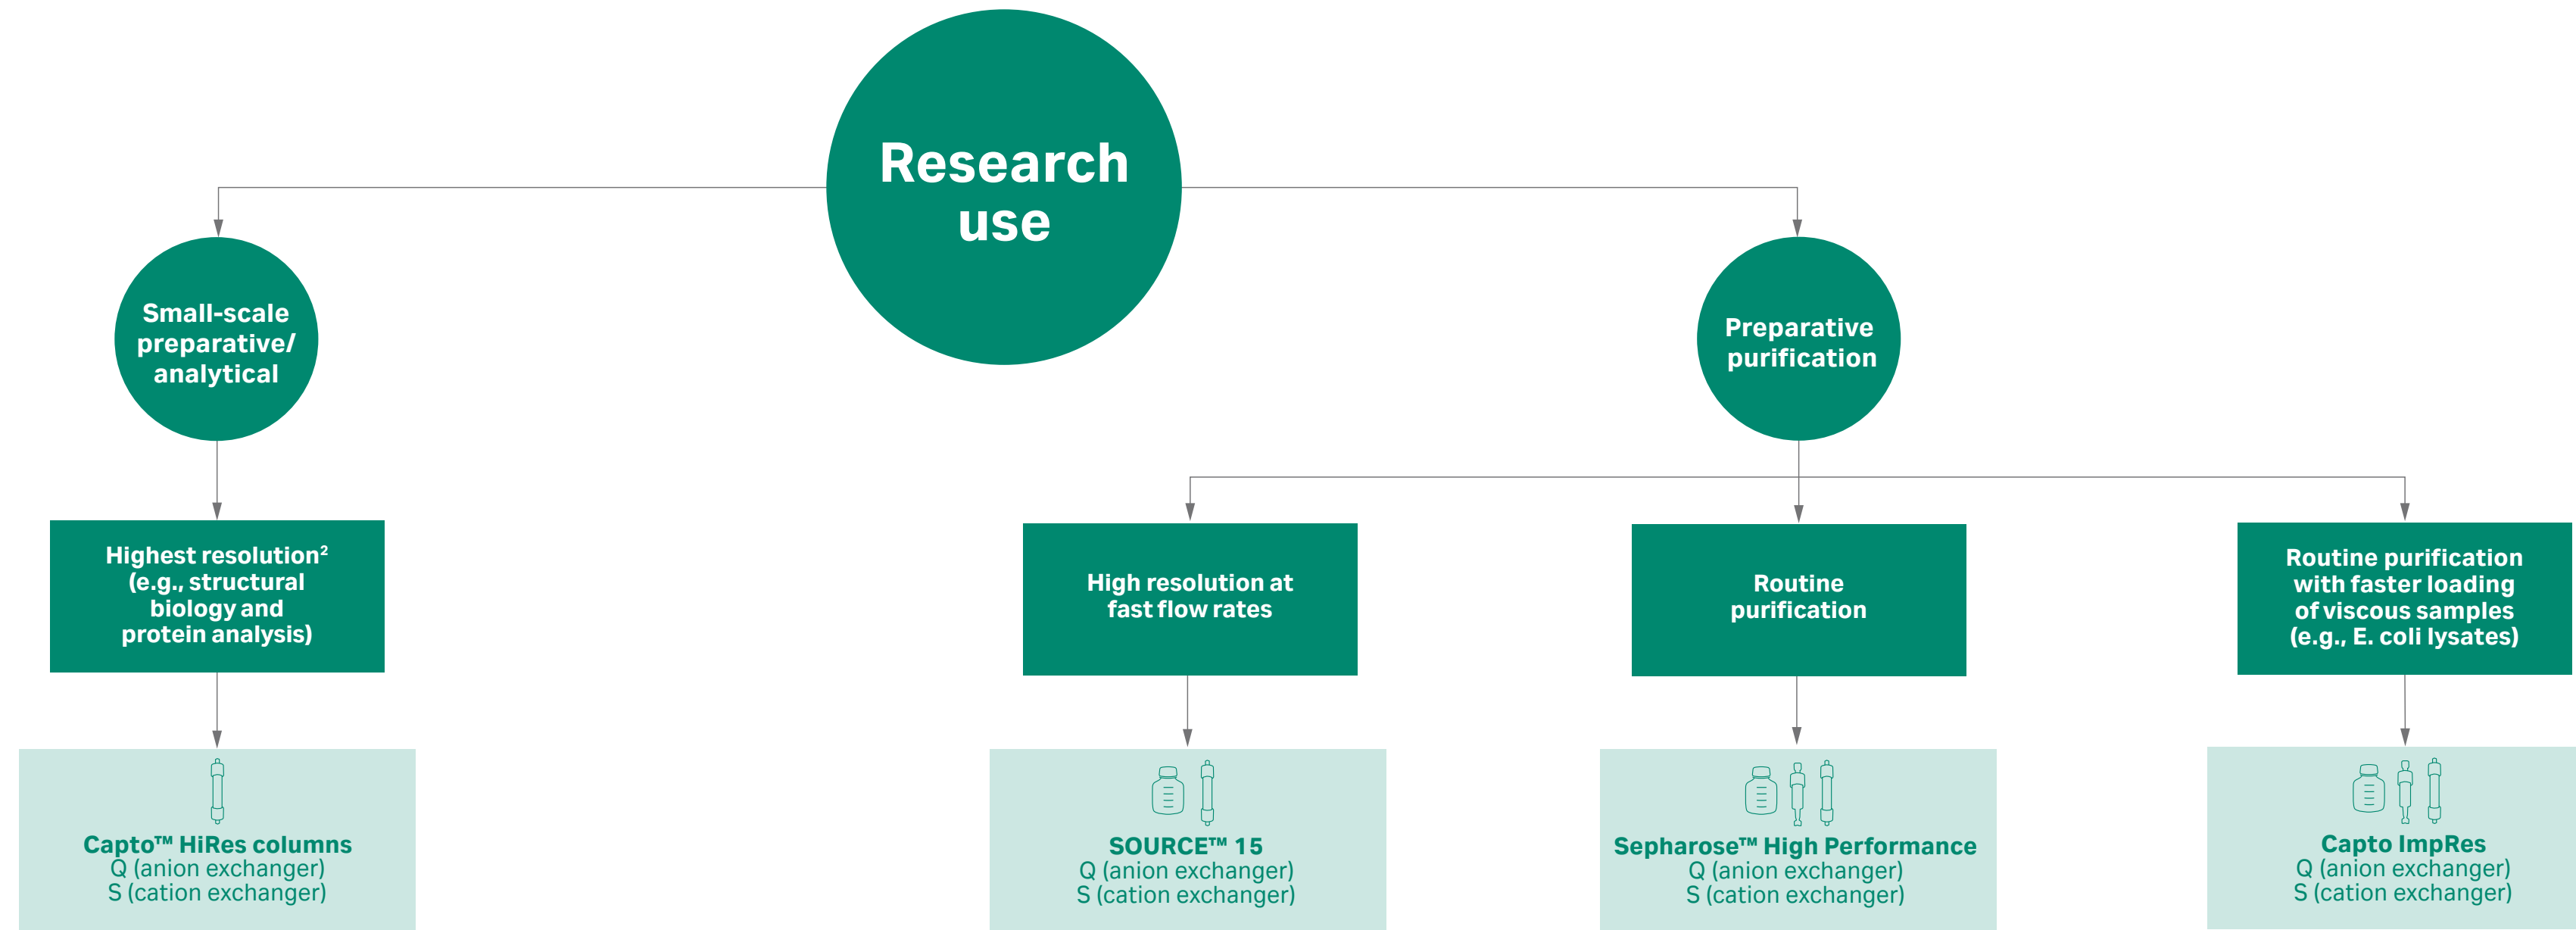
Research use

Small-scale preparative/ analytical

Preparative purification

Highest resolution²
(e.g., structural biology and protein analysis)

High resolution at fast flow rates

Routine purification

Routine purification with faster loading of viscous samples (e.g., E. coli lysates)

Capto™ HiRes columns
Q (anion exchanger)
S (cation exchanger)

SOURCE™ 15
Q (anion exchanger)
S (cation exchanger)

Sepharose™ High Performance
Q (anion exchanger)
S (cation exchanger)

Capto ImpRes
Q (anion exchanger)
S (cation exchanger)